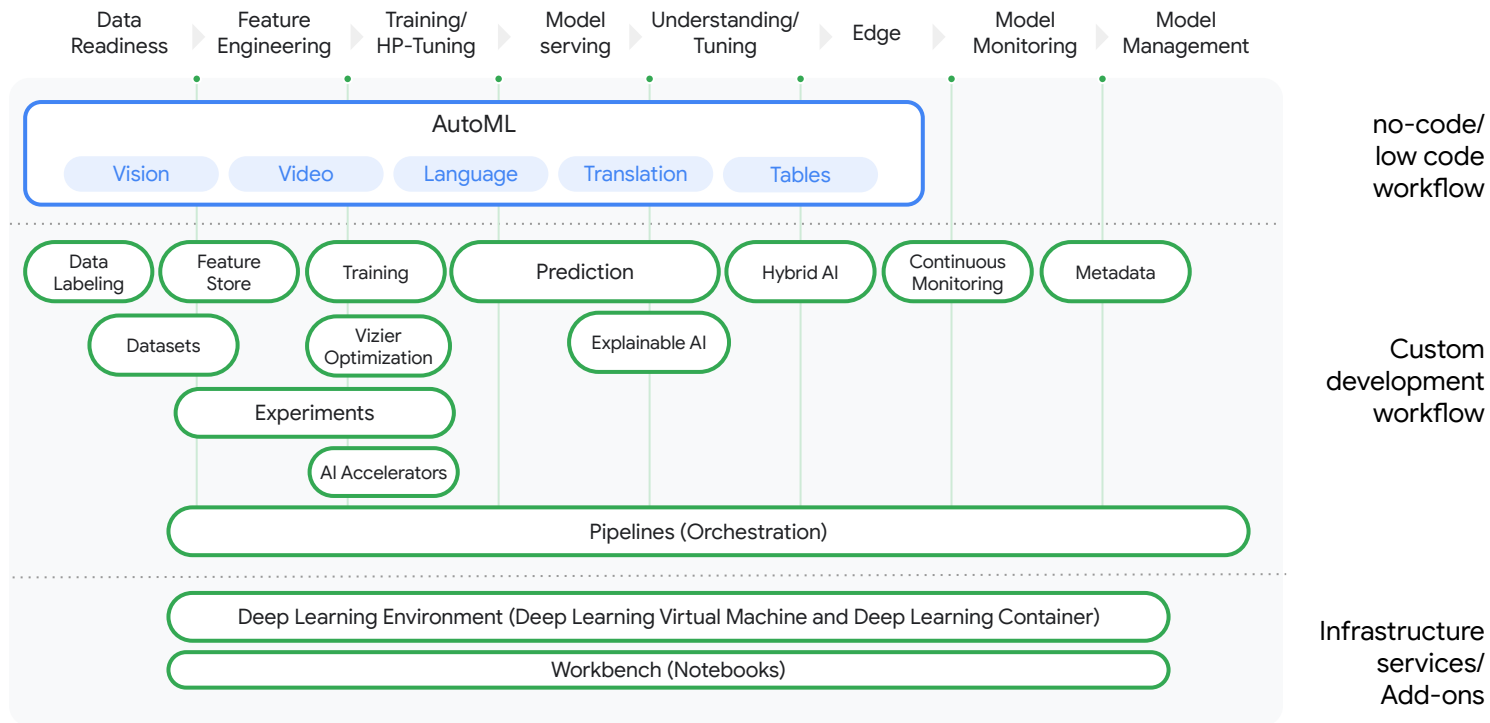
Data Readiness
Feature Engineering
Training/ HP-Tuning
Model serving
Understanding/ Tuning
Edge
Model Monitoring
Model Management

AutoML
Vision
Video
Language
Translation
Tables

no-code/ low code workflow

Data Labeling
Feature Store
Training
Prediction
Hybrid AI
Continuous Monitoring
Metadata
Datasets
Vizier Optimization
Explainable AI
Experiments
AI Accelerators

Custom development workflow

Pipelines (Orchestration)

Deep Learning Environment (Deep Learning Virtual Machine and Deep Learning Container)
Workbench (Notebooks)

Infrastructure services/ Add-ons